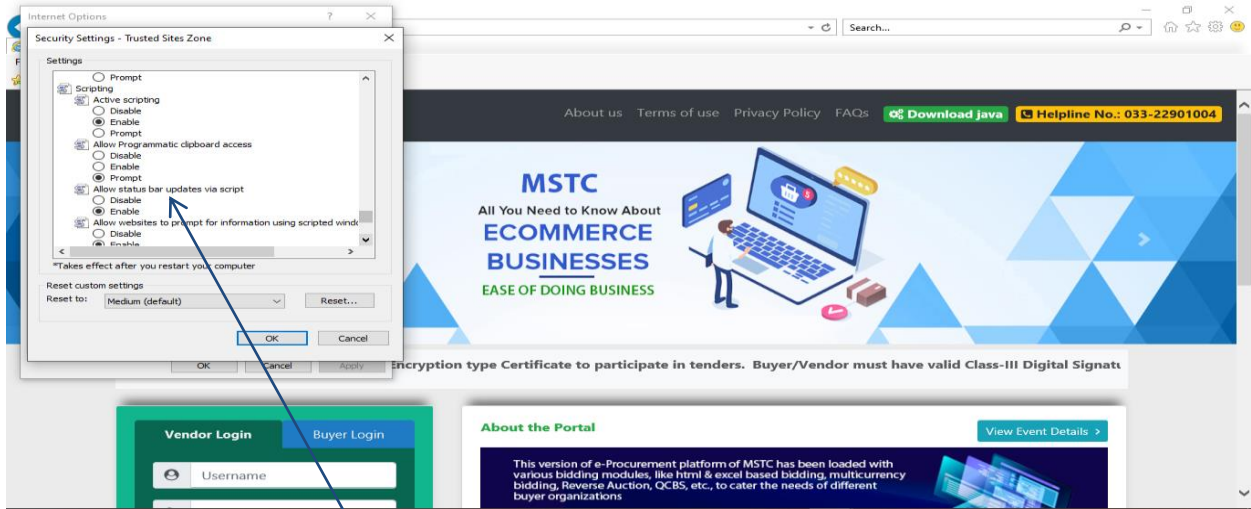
Internet Options ? ×

Security Settings - Trusted Sites Zone ×

Settings

Prompt
Scripting
Active scripting
Disable
Enable
Prompt
Allow Programmatic clipboard access
Disable
Enable
Prompt
Allow status bar updates via script
Disable
Enable
Allow websites to prompt for information using scripted windo
Disable
Enable

*Takes effect after you restart your computer

Reset custom settings
Reset to: Medium (default) Reset...

OK Cancel

OK Cancel Apply

Search...

About us Terms of use Privacy Policy FAQs Download java Helpline No.: 033-22901004

MSTC
All You Need to Know About
ECOMMERCE
BUSINESSES
EASE OF DOING BUSINESS

Encryption type Certificate to participate in tenders. Buyer/Vendor must have valid Class-III Digital Signatu

Vendor Login Buyer Login
Username

About the Portal
View Event Details ›

This version of e-Procurement platform of MSTC has been loaded with various bidding modules, like html & excel based bidding, multicurrency bidding, Reverse Auction, QCBS, etc., to cater the needs of different buyer organizations